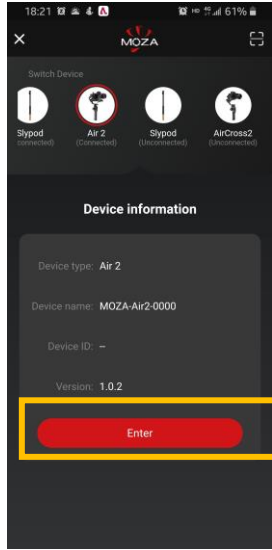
18:21 61%

×

MOZA

Switch Device

Slypod
(connected)

Air 2
(Connected)

Slypod
(Unconnected)

AirCross2
(Unconnected)

Device information

Device type: Air 2

Device name: MOZA-Air2-0000

Device ID: –

Version: 1.0.2

Enter